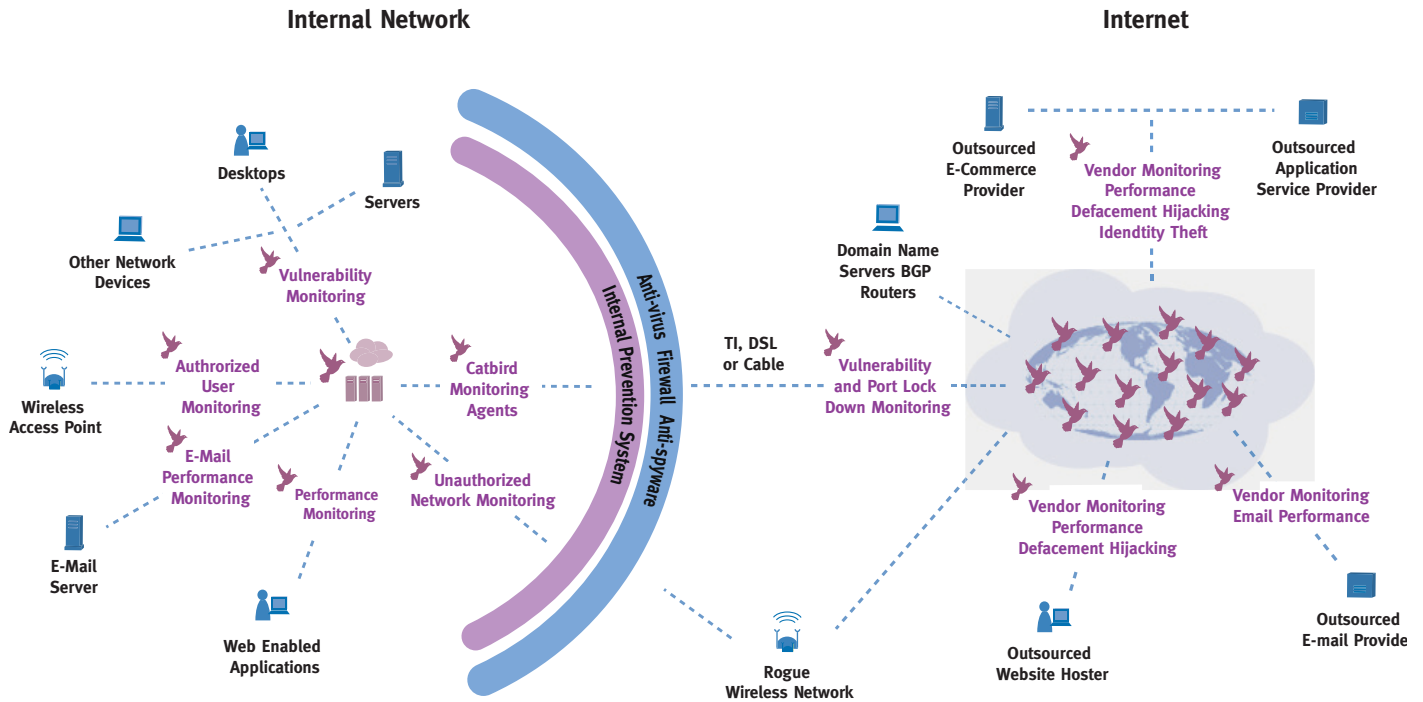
Internal Network

Internet

Desktops

Servers

Other Network Devices

Vulnerability Monitoring

Wireless Access Point

Authrorized User Monitoring

E-Mail Performance Monitoring

Performance Monitoring

Catbird Monitoring Agents

Unauthorized Network Monitoring

E-Mail Server

Web Enabled Applications

Internal Prevention System

Anti-virus Firewall Anti-spyware

TI, DSL or Cable

Vulnerability and Port Lock Down Monitoring

Rogue Wireless Network

Outsourced E-Commerce Provider

Vendor Monitoring Performance Defacement Hijacking Idendtity Theft

Outsourced Application Service Provider

Domain Name Servers BGP Routers

Vendor Monitoring Performance Defacement Hijacking

Vendor Monitoring Email Performance

Outsourced Website Hoster

Outsourced E-mail Provide